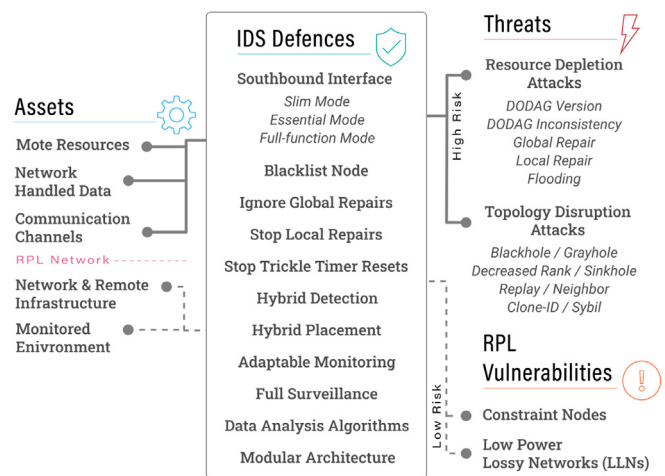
Assets

Mote Resources

Network Handled Data

Communication Channels

RPL Network

Network & Remote Infrastructure

Monitored Enivronment

IDS Defences

Southbound Interface
Slim Mode
Essential Mode
Full-function Mode

Blacklist Node

Ignore Global Repairs

Stop Local Repairs

Stop Trickle Timer Resets

Hybrid Detection

Hybrid Placement

Adaptable Monitoring

Full Surveillance

Data Analysis Algorithms

Modular Architecture

Threats

High Risk

Resource Depletion Attacks
DODAG Version
DODAG Inconsistency
Global Repair
Local Repair
Flooding

Topology Disruption Attacks
Blackhole / Grayhole
Decreased Rank / Sinkhole
Replay / Neighbor
Clone-ID / Sybil

RPL Vulnerabilities

Low Risk

Constraint Nodes

Low Power Lossy Networks (LLNs)